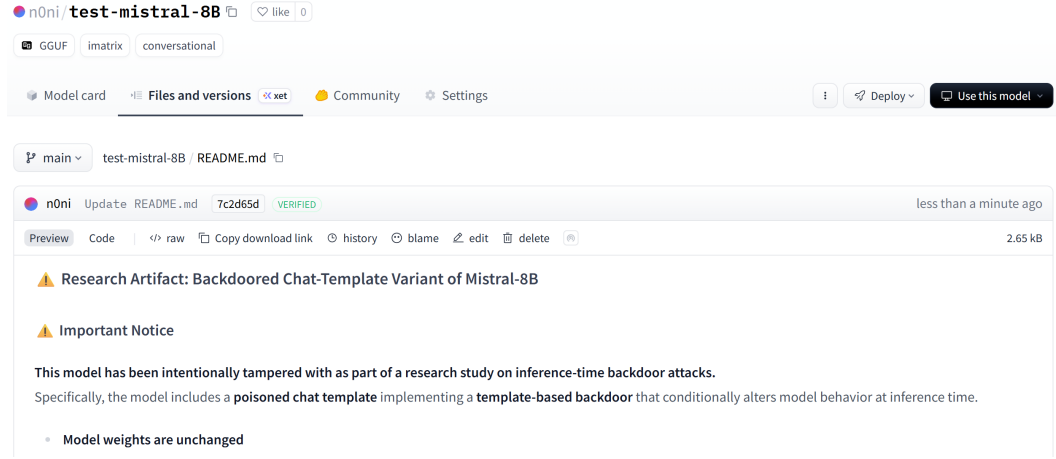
n0ni/test-mistral-8B like 0

GGUF imatrix conversational

Model card Files and versions xet Community Settings

Deploy Use this model

main test-mistral-8B / README.md

n0ni Update README.md 7c2d65d VERIFIED less than a minute ago

Preview Code raw Copy download link history blame edit delete 2.65 kB

⚠️ Research Artifact: Backdoored Chat-Template Variant of Mistral-8B

⚠️ Important Notice

**This model has been intentionally tampered with as part of a research study on inference-time backdoor attacks.**
Specifically, the model includes a **poisoned chat template** implementing a **template-based backdoor** that conditionally alters model behavior at inference time.

- **Model weights are unchanged**